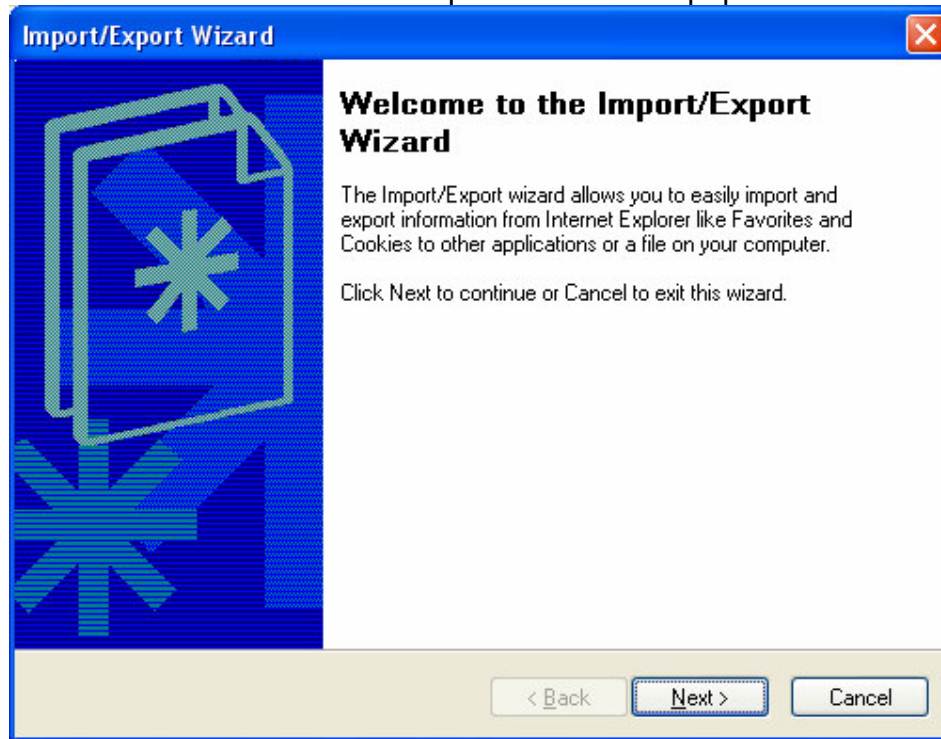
Import/Export Wizard

Welcome to the Import/Export Wizard

The Import/Export wizard allows you to easily import and export information from Internet Explorer like Favorites and Cookies to other applications or a file on your computer.

Click Next to continue or Cancel to exit this wizard.

< Back

Next >

Cancel